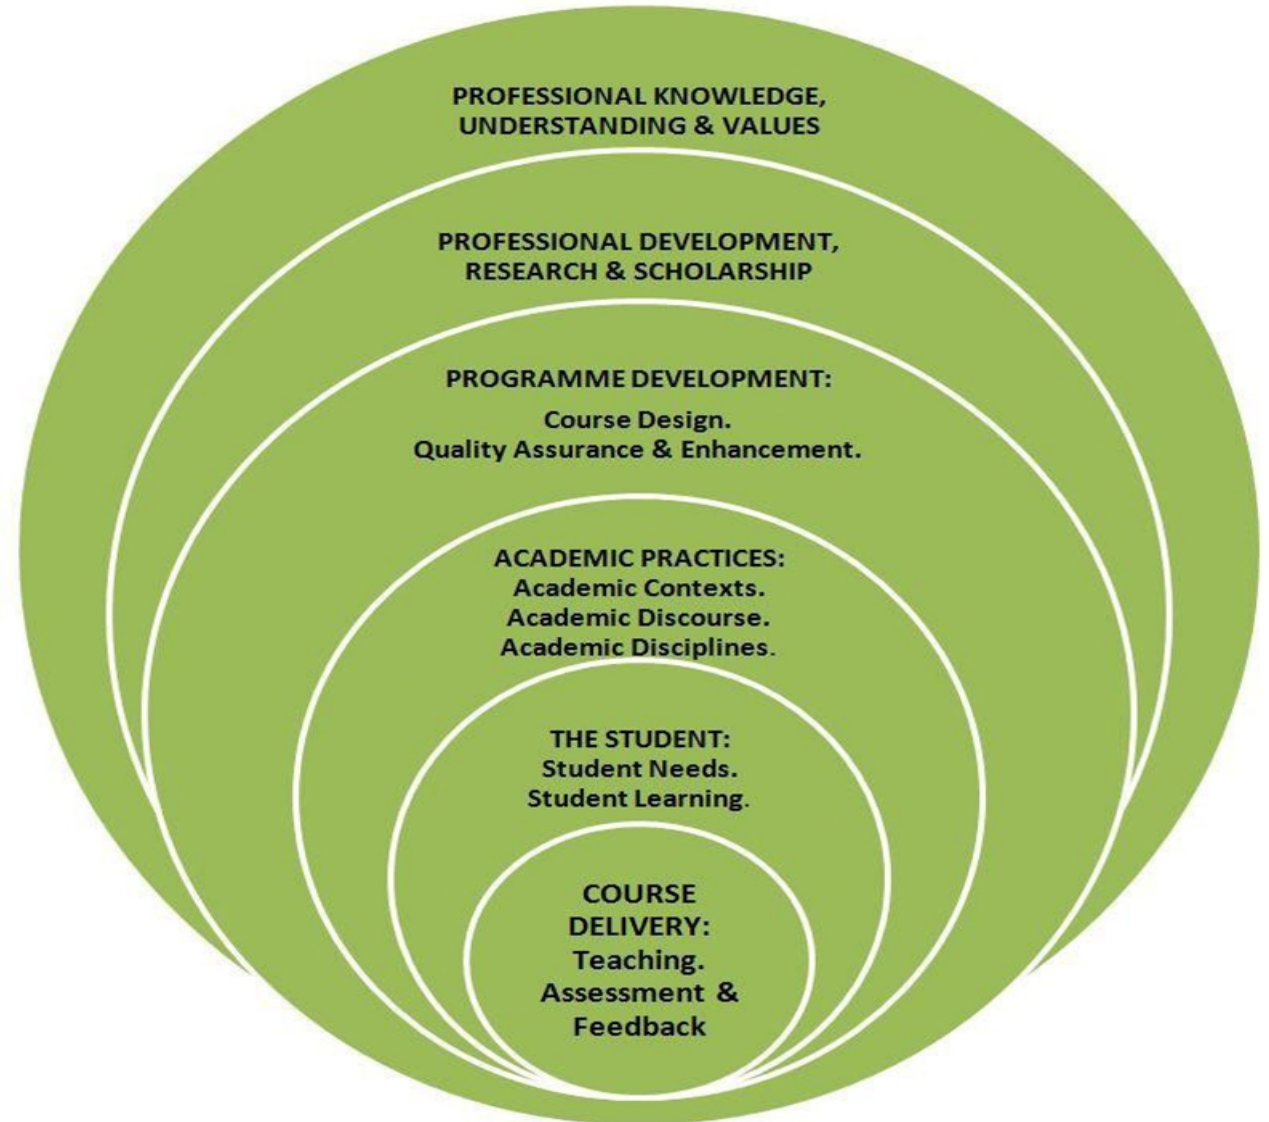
PROFESSIONAL KNOWLEDGE, UNDERSTANDING & VALUES

PROFESSIONAL DEVELOPMENT, RESEARCH & SCHOLARSHIP

PROGRAMME DEVELOPMENT:
Course Design.
Quality Assurance & Enhancement.

ACADEMIC PRACTICES:
Academic Contexts.
Academic Discourse.
Academic Disciplines.

THE STUDENT:
Student Needs.
Student Learning.

COURSE DELIVERY:
Teaching.
Assessment & Feedback